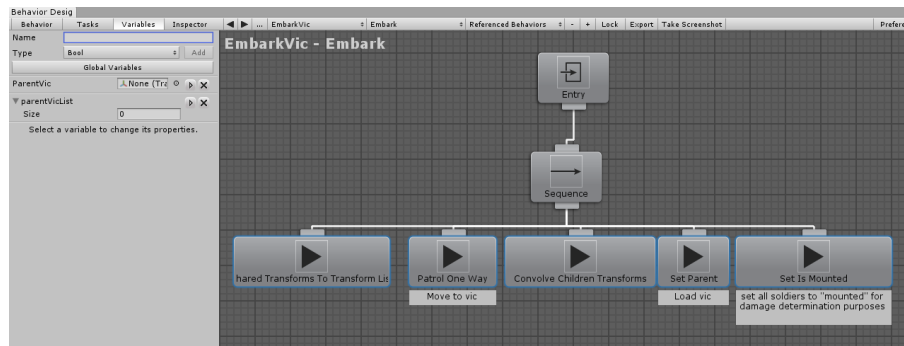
Behavior Desig

Behavior | Tasks | Variables | Inspector

◀ ▶ ... EmbarkVic ÷ Embark ÷ Referenced Behaviors ÷ - + Lock Export Take Screenshot Prefere

Name

Type Bool ÷ Add

Global Variables

ParentVic None (Tra

▼parentVicList

Size 0

Select a variable to change its properties.

EmbarkVic - Embark

Entry

Sequence

hared Transforms To Transform Lis

Patrol One Way

Move to vic

Convolve Children Transforms

Set Parent

Load vic

Set Is Mounted

set all soldiers to "mounted" for damage determination purposes